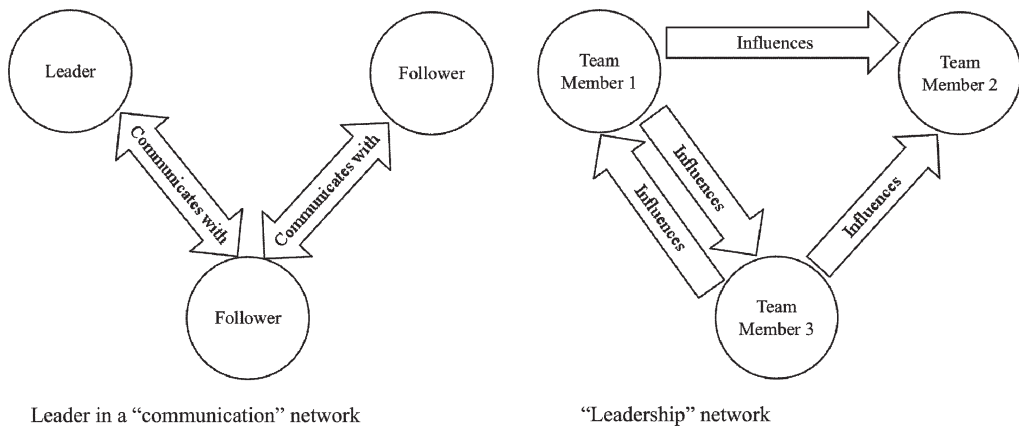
Leader

Follower

Communicates with

Communicates with

Follower

Leader in a "communication" network

Team Member 1

Influences

Team Member 2

Influences

Influences

Influences

Team Member 3

"Leadership" network